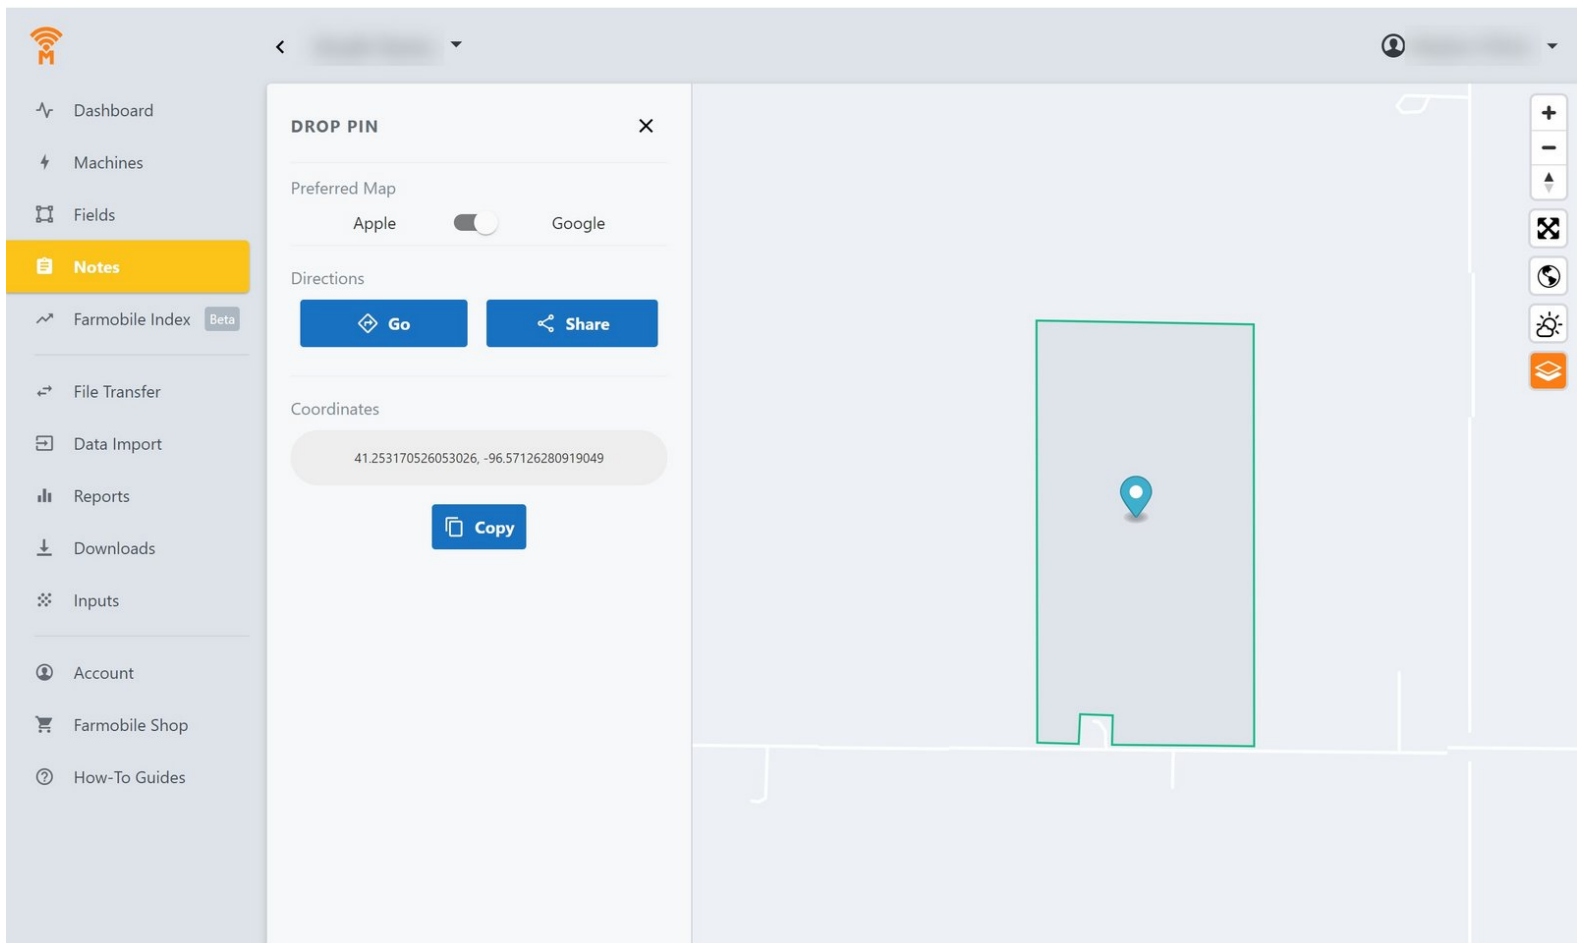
M

Dashboard
Machines
Fields
Notes
Farmobile Index Beta
File Transfer
Data Import
Reports
Downloads
Inputs
Account
Farmobile Shop
How-To Guides

DROP PIN

Preferred Map
Apple Google

Directions
Go Share

Coordinates
41.253170526053026, -96.57126280919049

Copy